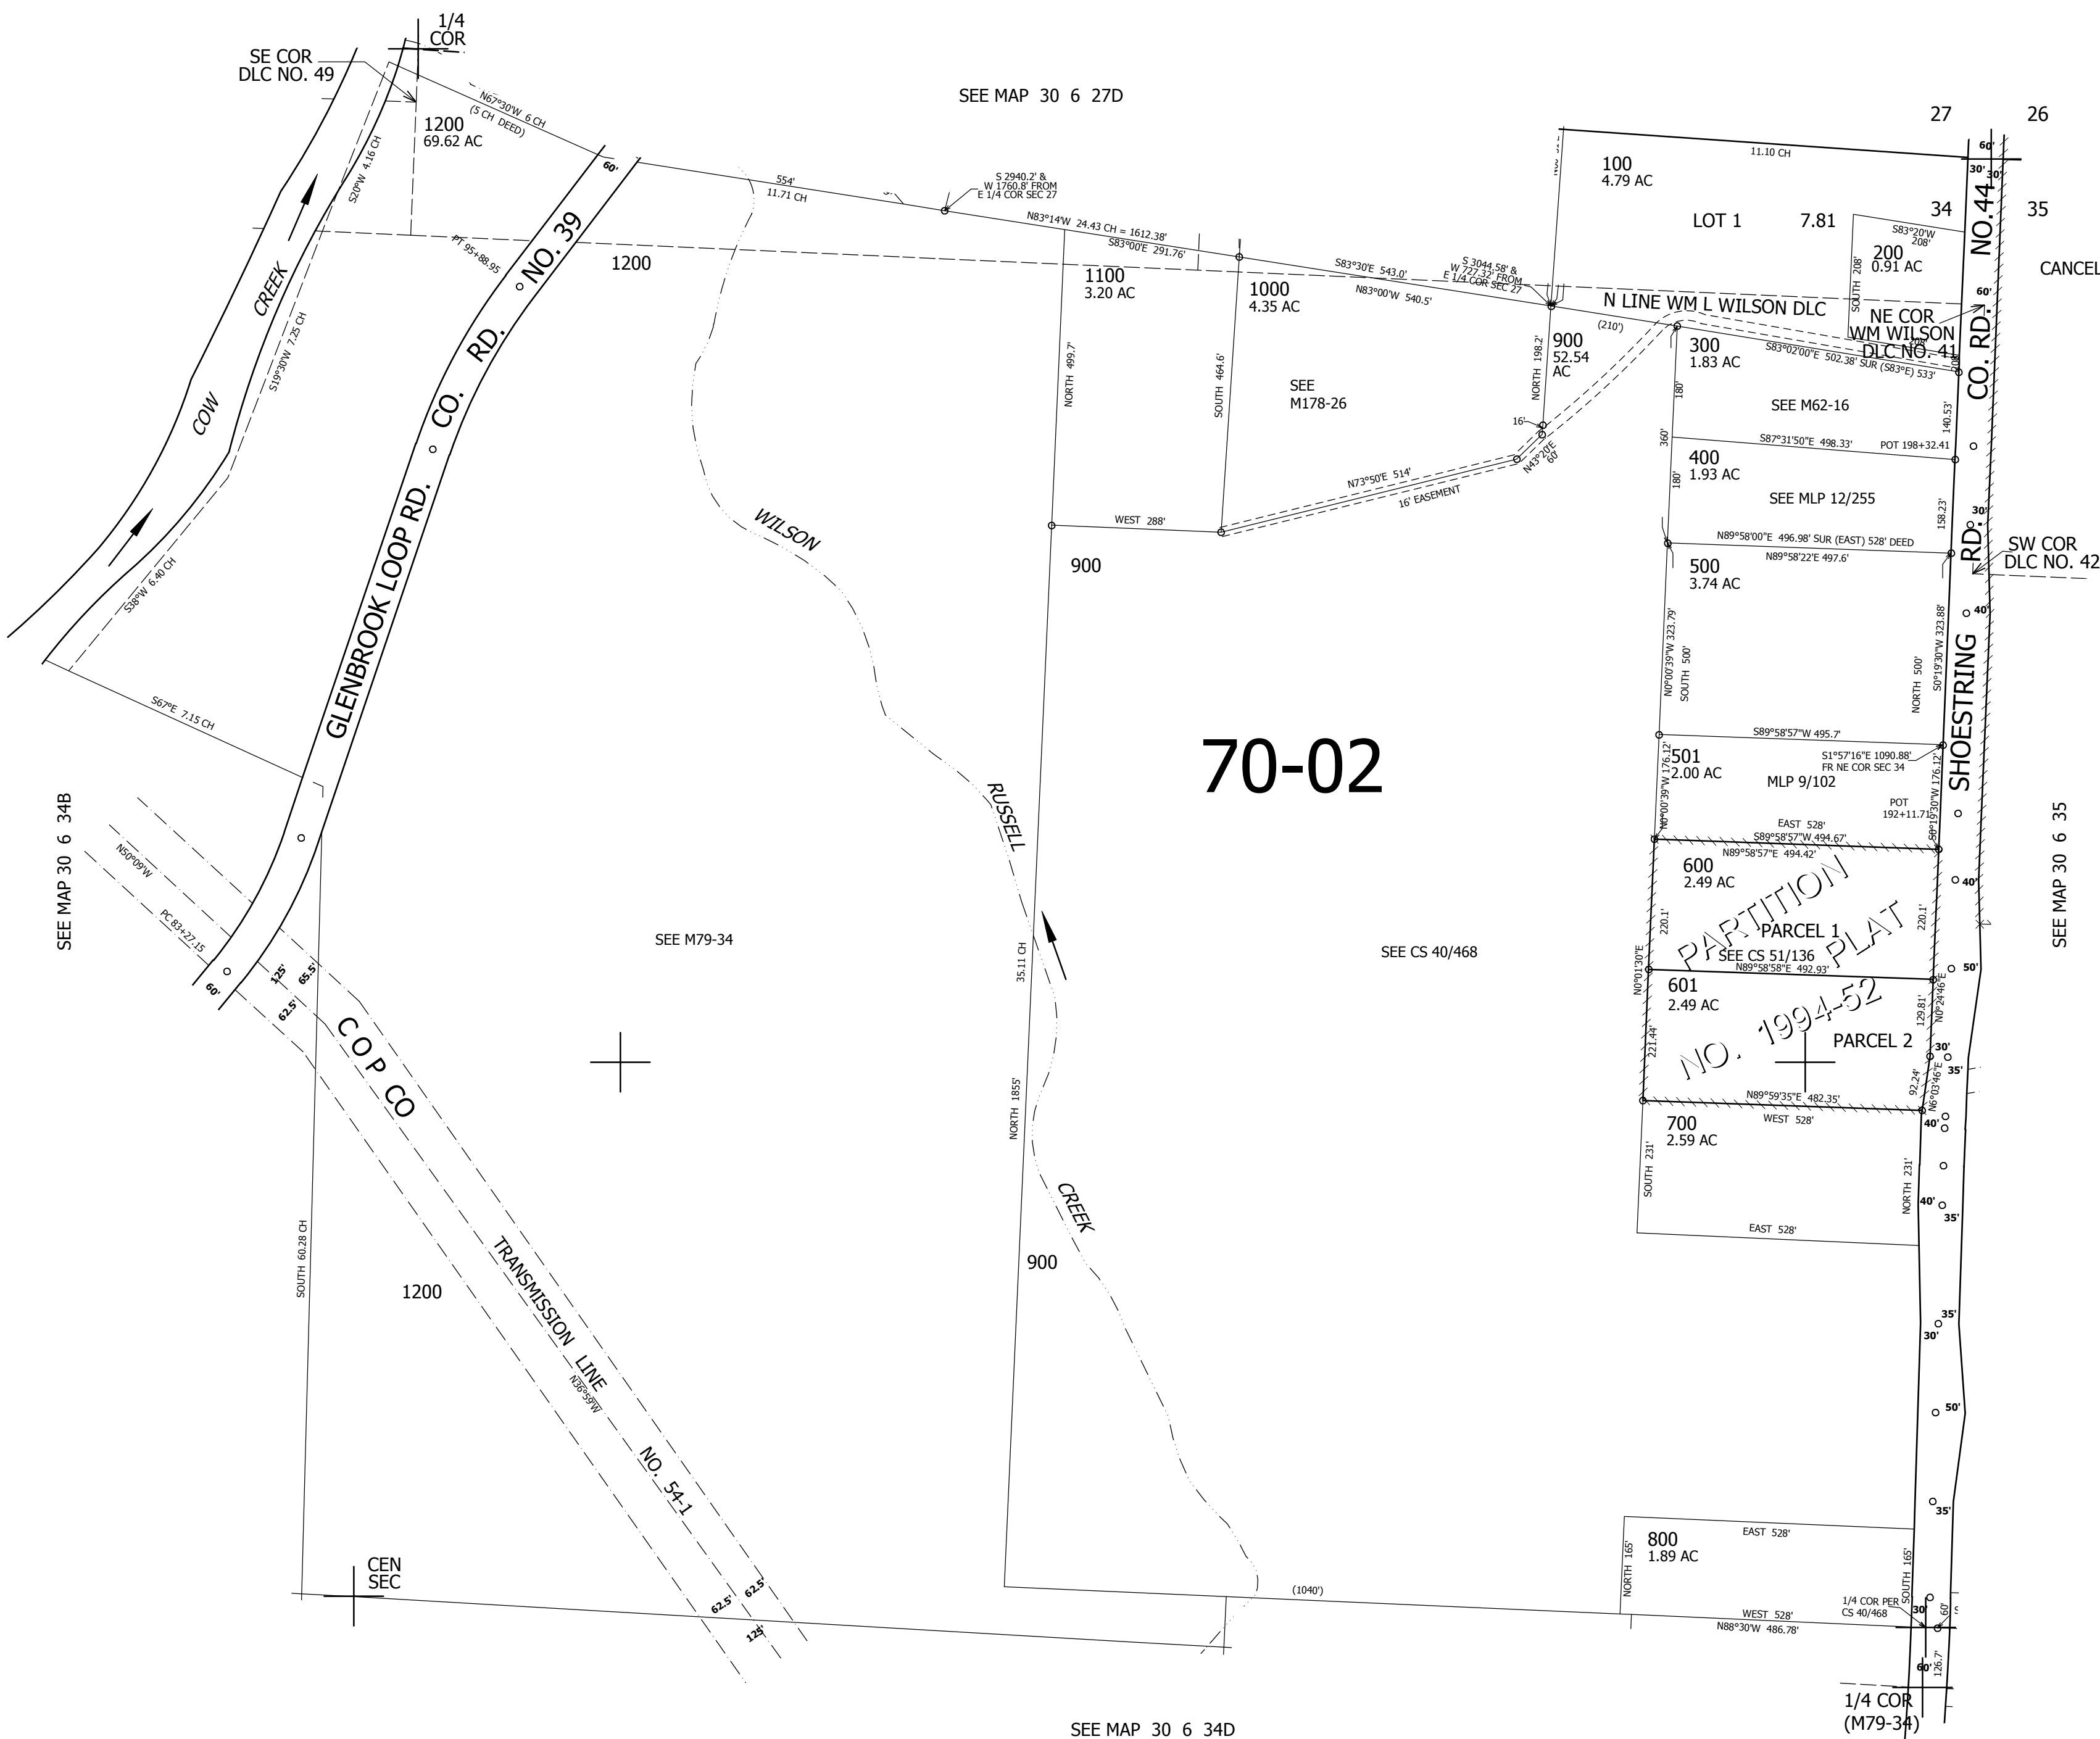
1/4 COR

SE COR DLC NO. 49

SEE MAP 30 6 27D

27 26

N67°30'W 6 CH (5 CH DEED)

1200 69.62 AC

60'

554' 11.71 CH

S 2940.2' & W 1760.8' FROM E 1/4 COR SEC 27

N83°14'W 24.43 CH = 1612.38'

S83°00'E 291.76'

100 4.79 AC

11.10 CH

60'

30' 30'

LOT 1 7.81

34 35

S83°20'W 208'

200 0.91 AC

SOUTH 208'

CANCEL

S20°W 4.16 CH

PT 95+88.95

1200

1100 3.20 AC

1000 4.35 AC

S83°30'E 543.0'

S 3044.58' & W 727.32' FROM E 1/4 COR SEC 27

N83°00'W 540.5'

N LINE WM L WILSON DLC

(210')

NE COR WM WILSON DLC NO. 41

60'

COW CREEK

GLENBROOK LOOP RD. CO. RD. NO. 39

S19°30'W 7.25 CH

NORTH 499.7'

SOUTH 464.6'

SEE M178-26

NORTH 198.2'

900 52.54 AC

300 1.83 AC

S83°02'00"E 502.38' SUR (S83°E) 533'

SEE M62-16

CO. RD. NO. 44

16'

N43°20'E 60'

140.53'

180'

360'

S87°31'50"E 498.33'

POT 198+32.41

400 1.93 AC

SEE MLP 12/255

N73°50'E 514'

16' EASEMENT

WEST 288'

180'

30'

158.23'

N89°58'00"E 496.98' SUR (EAST) 528' DEED

N89°58'22"E 497.6'

SW COR DLC NO. 42

S38°W 6.40 CH

WILSON

900

500 3.74 AC

40'

N0°00'39"W 323.79'

SOUTH 500'

NORTH 500'

S0°19'30"W 323.88'

SHOESTRING RD.

S67°E 7.15 CH

70-02

S89°58'57"W 495.7'

501 2.00 AC

S1°57'16"E 1090.88' FR NE COR SEC 34

MLP 9/102

N0°00'39"W 176.12'

S0°19'30"W 176.12'

POT 192+11.71

RUSSELL

EAST 528'

S89°58'57"W 494.67'

N89°58'57"E 494.42'

SEE MAP 30 6 34B

SEE MAP 30 6 35

N50°09'W

600 2.49 AC

40'

PC 83+27.15

PARTITION PLAT NO. 1994-52

PARCEL 1

SEE CS 51/136

220.1'

220.1'

SEE M79-34

SEE CS 40/468

N0°01'30"E

N89°58'58"E 492.93'

50'

60'

125'

65.5'

62.5'

35.11 CH

601 2.49 AC

N0°24'46"E

129.81'

221.44'

PARCEL 2

C O P CO

30'

35'

92.24'

N6°03'46"E

N89°59'35"E 482.35'

700 2.59 AC

WEST 528'

40'

NORTH 1855'

SOUTH 231'

NORTH 231'

40'

35'

CREEK

EAST 528'

SOUTH 60.28 CH

900

1200

TRANSMISSION LINE NO. 54-1

N36°59'W

35'

30'

50'

35'

800 1.89 AC

EAST 528'

NORTH 165'

SOUTH 165'

CEN SEC

62.5' 62.5'

125'

(1040')

WEST 528'

N88°30'W 486.78'

1/4 COR PER CS 40/468

30'

60'

60'

126.7'

1/4 COR (M79-34)

SEE MAP 30 6 34D